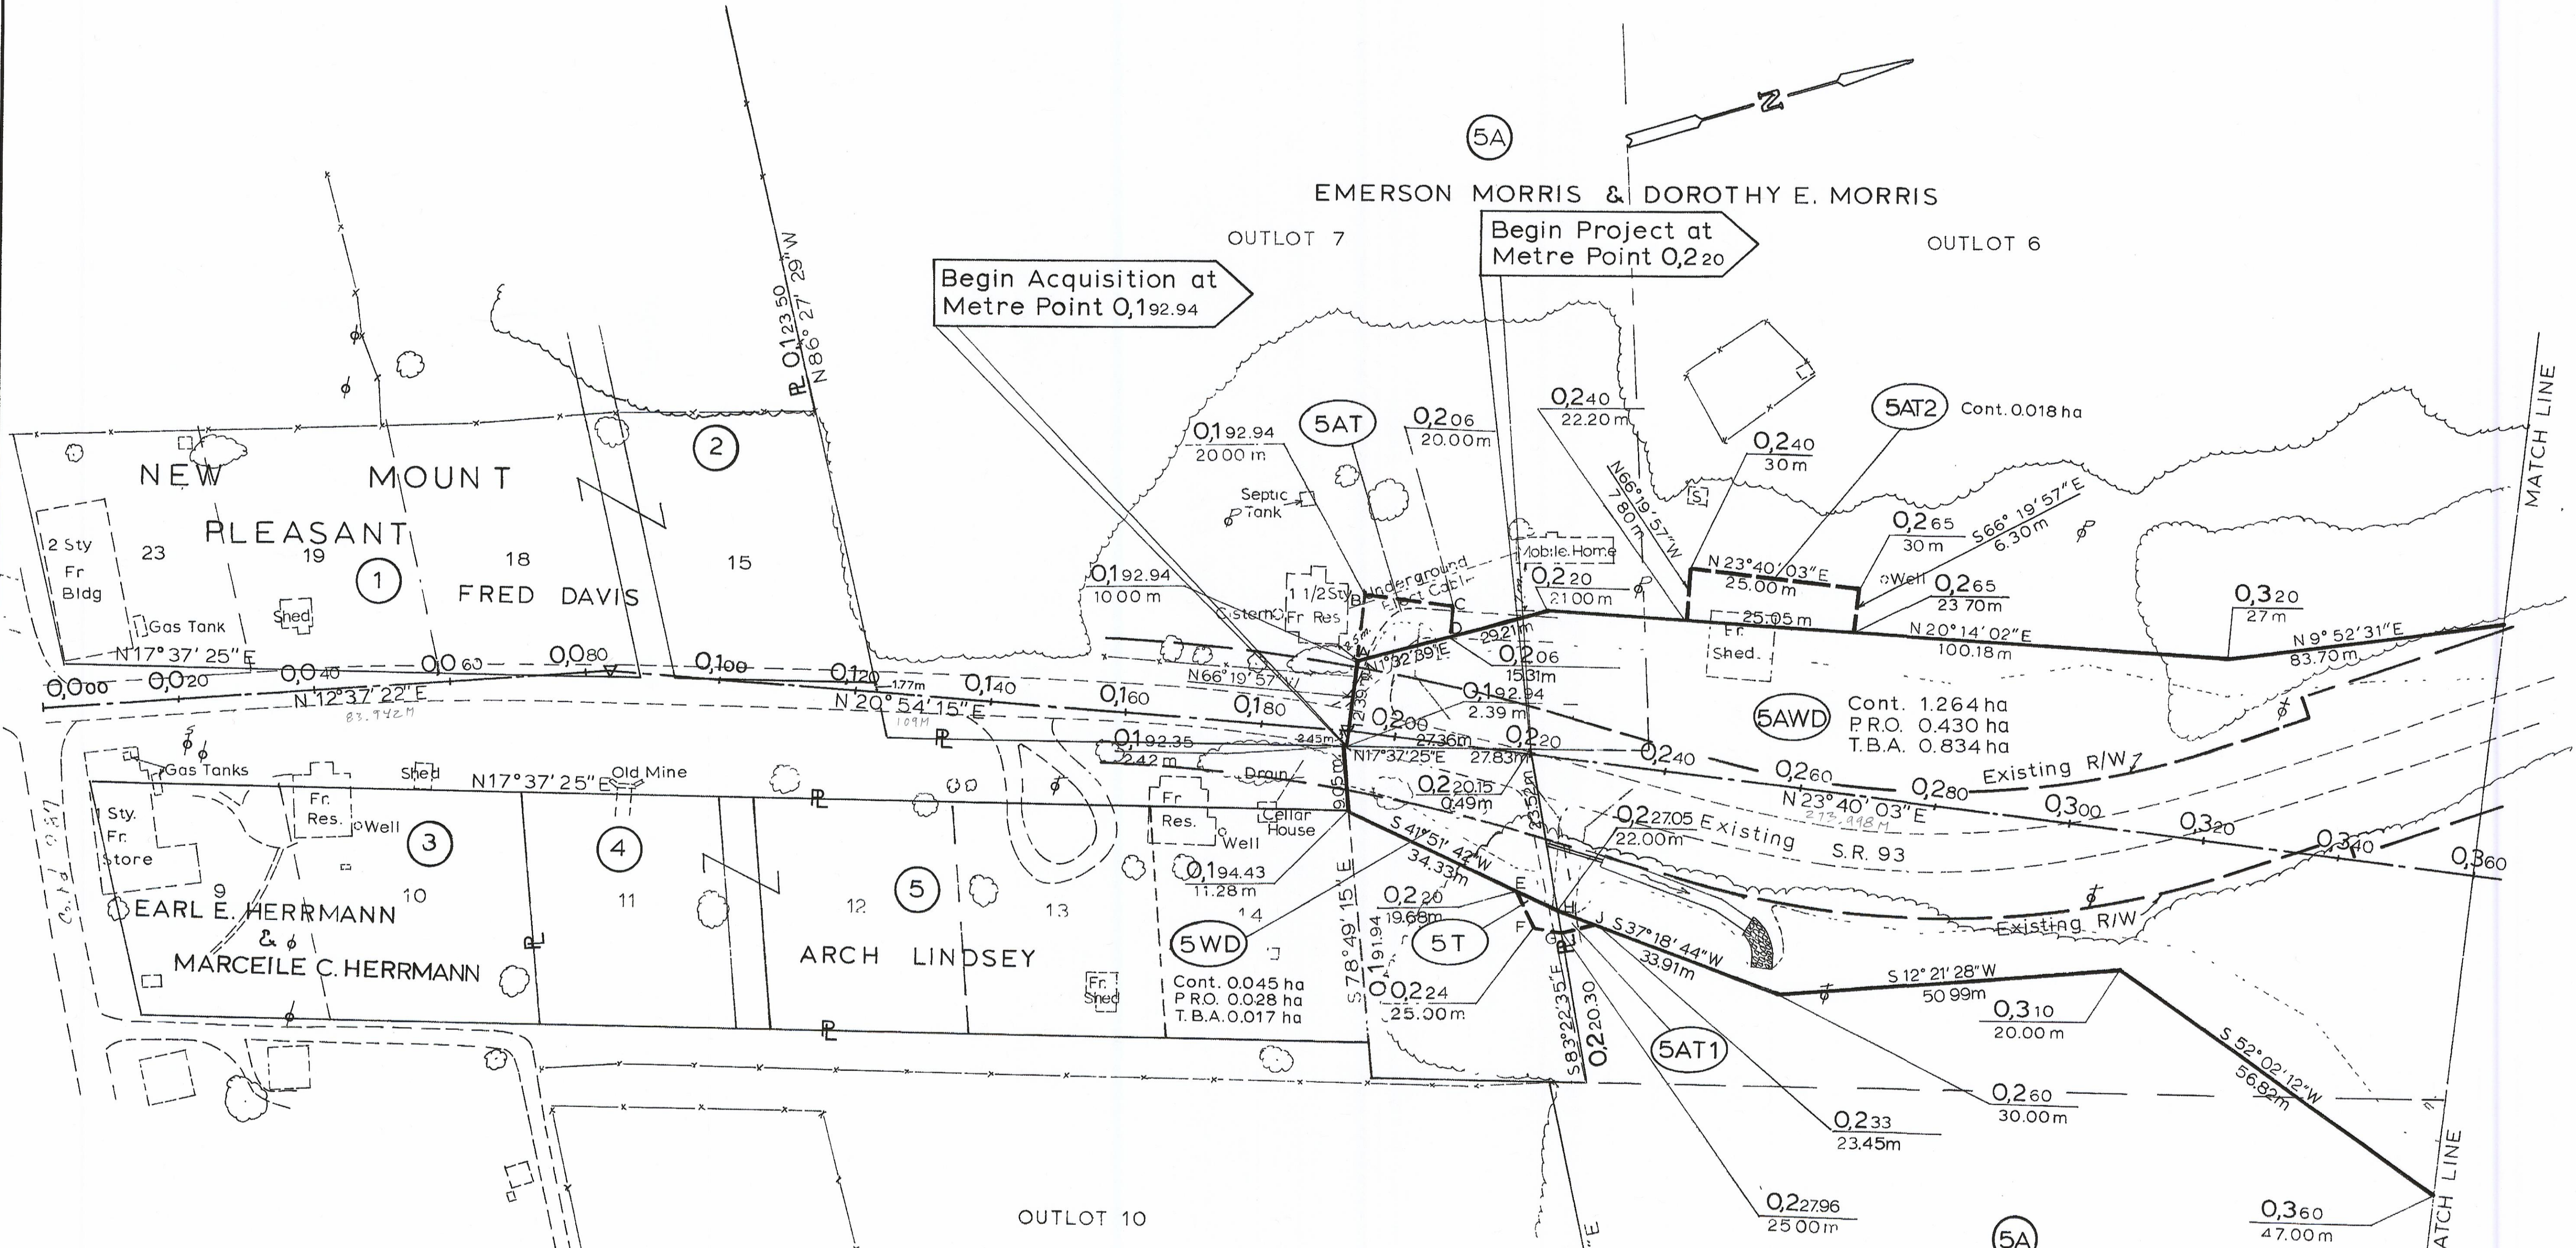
5A

EMERSON MORRIS & DOROTHY E. MORRIS

OUTLOT 7

Begin Project at Metre Point 0,2 20

OUTLOT 6

Begin Acquisition at Metre Point 0,1 92.94

℞ 0,1 23.50 N86° 27' 29"W

5AT

5AT2 Cont. 0.018 ha

0,1 92.94 20.00 m

0,2 06 20.00 m

0,2 40 22.20 m

0,2 40 30 m

N66°19'57"W 7.80 m

NEW MOUNT PLEASANT

2

2 Sty Fr Bldg

23

19

1

18

FRED DAVIS

15

Gas Tank

Shed

Septic Tank

Mobile Home

0,2 65 30 m

S66° 19' 57"E 6.30 m

0,1 92.94 10.00 m

1 1/2 Sty Fr Res

Underground Elect Cable

0,2 20 21.00 m

N 23°40' 03"E 25.00 m

Well

0,2 65 23.70 m

0,3 20 27 m

C.stern

N17°37' 25"E

0,0 40

0,0 60

0,0 80

0,1 00

0,1 20

1.77m

0,1 40

0,1 60

29.21m

0,2 06 15.31m

25.05 m

Fr. Shed.

N 20°14' 02"E 100.18 m

N 9° 52' 31"E 83.70 m

0,0 00

0,0 20

N 12°37' 22"E 83.942M

N 20° 54' 15"E 109M

0,1 80

N66° 19' 57"W

N1°32'39"E

0,1 92.94 2.39 m

5AWD

Cont. 1.264 ha P.R.O. 0.430 ha T.B.A. 0.834 ha

0,1 92.35 2.42 m

2.45m

0,2 00

27.36m

27.83m

0,2 20

N17°37'25"E

0,2 40

0,2 60

0,2 80

Existing R/W

Gas Tanks

Shed

N17°37' 25"E

Old Mine

Drain

0,2 20.15 0.49m

N 23°40' 03"E 273.998M

0,3 00

0,3 20

0,3 40

0,3 60

Sty. Fr. Store

Fr. Res.

Well

3

4

Fr Res.

Well

Cellar House

9.05m

S 41°51' 42"W 34.33m

0,2 27.05 22.00m

Existing S.R. 93

0,1 94.43 11.28 m

9

10

11

12

5

13

14

EARL E. HERRMANN & MARCEILE C. HERRMANN

ARCH LINDSEY

Fr. Shed

0,2 20 19.68m

E

S 78°49' 15"E

5WD

Cont. 0.045 ha P.R.O. 0.028 ha T.B.A. 0.017 ha

0,1 91.94

5T

F

G

H

J S37°18' 44"W 33.91m

Existing R/W

0,2 24 25.00 m

S83°22'35"E

0,2 20.30

S 12°21'28"W 50.99m

0,3 10 20.00 m

5AT1

S 52°02'12"W 56.82m

0,2 33 23.45m

0,2 60 30.00 m

MATCH LINE

0,2 27.96 25.00 m

OUTLOT 10

5A

0,3 60 47.00 m

MATCH LINE